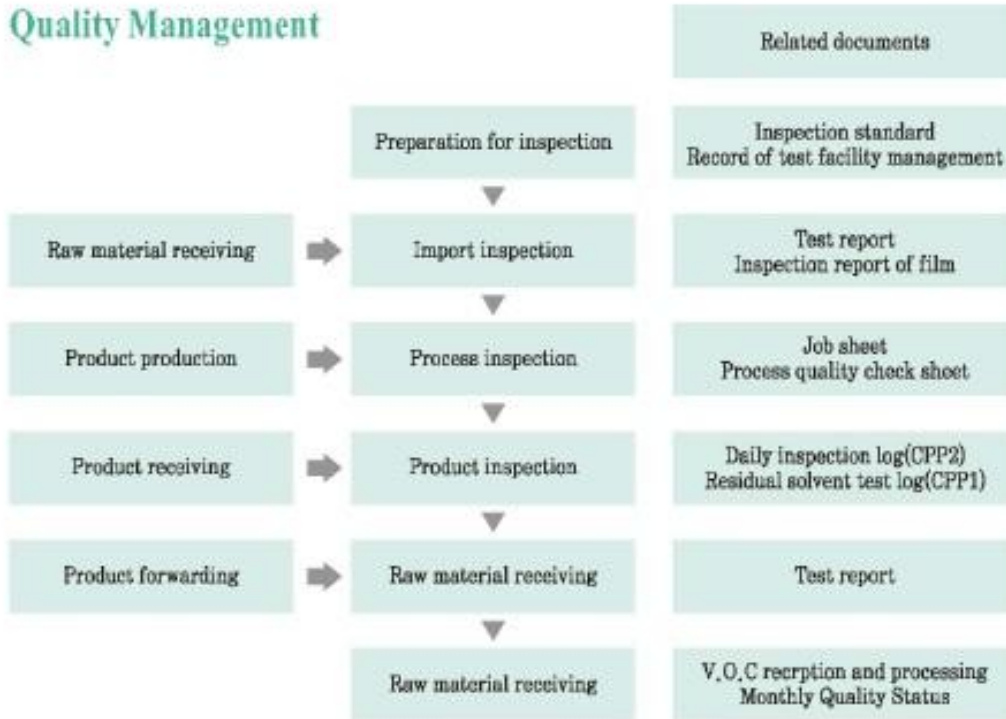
Quality Management

Related documents

Preparation for inspection

Inspection standard
Record of test facility management

Raw material receiving

Import inspection

Test report
Inspection report of film

Product production

Process inspection

Job sheet
Process quality check sheet

Product receiving

Product inspection

Daily inspection log(CPP2)
Residual solvent test log(CPP1)

Product forwarding

Raw material receiving

Test report

Raw material receiving

V.O.C recrption and processing
Monthly Quality Status